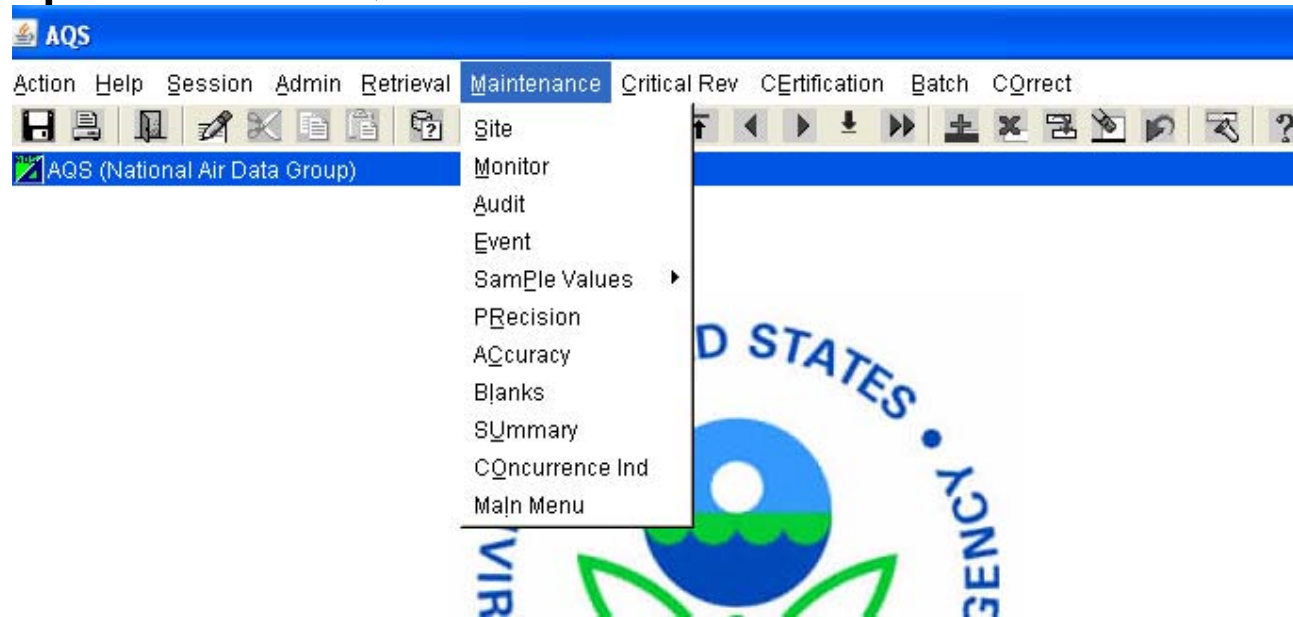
AQS

Action Help Session Admin Retrieval Maintenance Critical Rev CErtification Batch COrrect

AQS (National Air Data Group)

Site
Monitor
Audit
Event
SamPle Values
PRecision
ACcuracy
Blanks
SUmmary
COncurrence Ind
MaIn Menu

D STATES
AGENCY
VIR